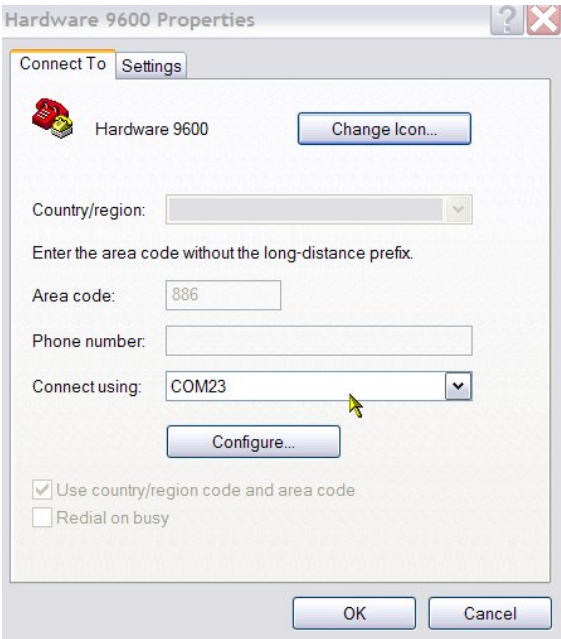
Hardware 9600 Properties

Connect To
Settings

Hardware 9600
Change Icon...

Country/region:

Enter the area code without the long-distance prefix.

Area code: 886

Phone number:

Connect using: COM23

Configure...

Use country/region code and area code
Redial on busy

OK
Cancel